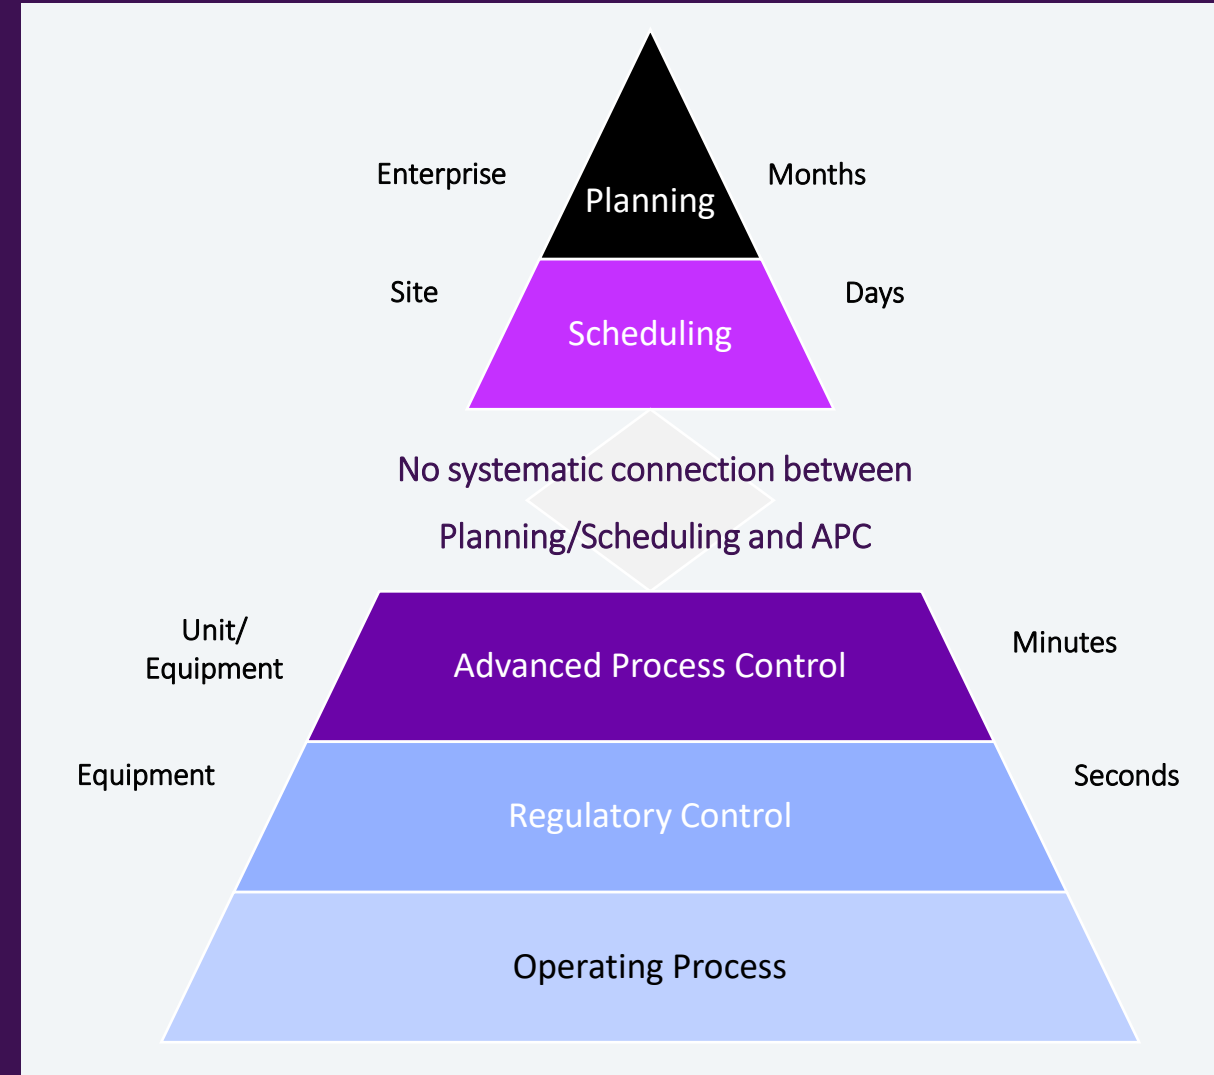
Enterprise

Planning

Months

Site

Scheduling

Days

No systematic connection between

Planning/Scheduling and APC

Unit/
Equipment

Advanced Process Control

Minutes

Equipment

Regulatory Control

Seconds

Operating Process